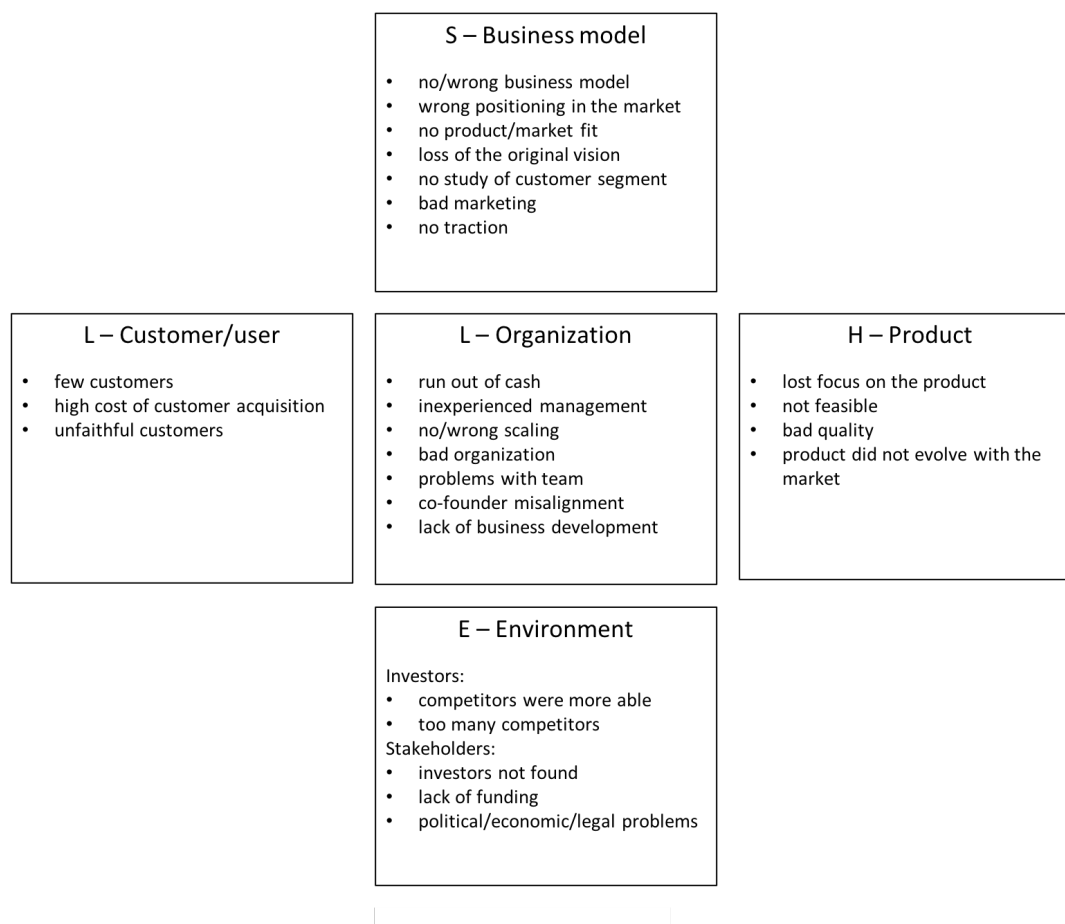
S – Business model

- no/wrong business model
- wrong positioning in the market
- no product/market fit
- loss of the original vision
- no study of customer segment
- bad marketing
- no traction

L – Customer/user

- few customers
- high cost of customer acquisition
- unfaithful customers

L – Organization

- run out of cash
- inexperienced management
- no/wrong scaling
- bad organization
- problems with team
- co-founder misalignment
- lack of business development

H – Product

- lost focus on the product
- not feasible
- bad quality
- product did not evolve with the market

E – Environment

Investors:
- competitors were more able
- too many competitors

Stakeholders:
- investors not found
- lack of funding
- political/economic/legal problems